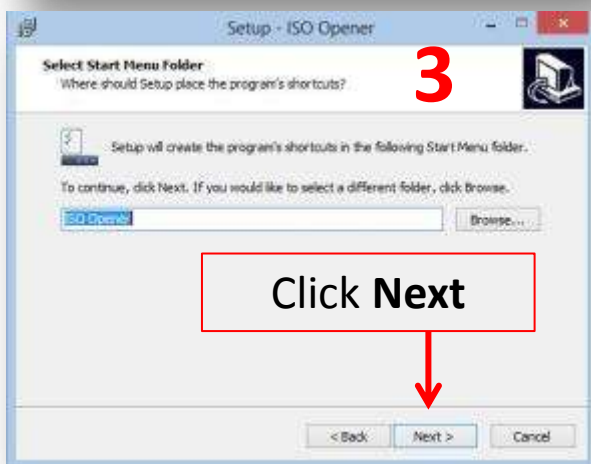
Setup - ISO Opener

Select Start Menu Folder
Where should Setup place the program's shortcuts?

3

Setup will create the program's shortcuts in the following Start Menu folder.

To continue, click Next. If you would like to select a different folder, click Browse.

ISO Opener

Browse...

Click **Next**

< Back

Next >

Cancel